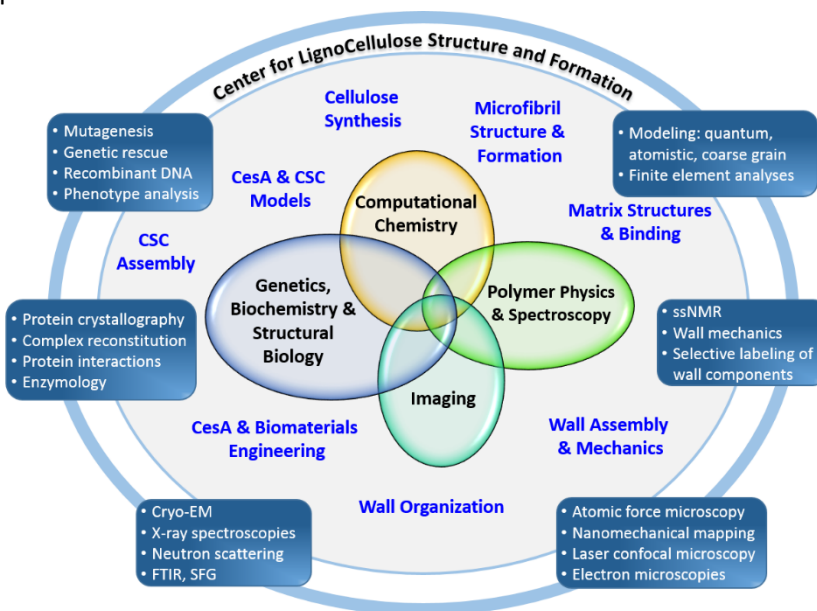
Center for LignoCellulose Structure and Formation

Cellulose Synthesis

Microfibril Structure & Formation

• Mutagenesis
• Genetic rescue
• Recombinant DNA
• Phenotype analysis

• Modeling: quantum, atomistic, coarse grain
• Finite element analyses

CesA & CSC Models

Computational Chemistry

Matrix Structures & Binding

CSC Assembly

Genetics, Biochemistry & Structural Biology

Polymer Physics & Spectroscopy

• Protein crystallography
• Complex reconstitution
• Protein interactions
• Enzymology

• ssNMR
• Wall mechanics
• Selective labeling of wall components

Imaging

CesA & Biomaterials Engineering

Wall Assembly & Mechanics

Wall Organization

• Cryo-EM
• X-ray spectroscopies
• Neutron scattering
• FTIR, SFG

• Atomic force microscopy
• Nanomechanical mapping
• Laser confocal microscopy
• Electron microscopies